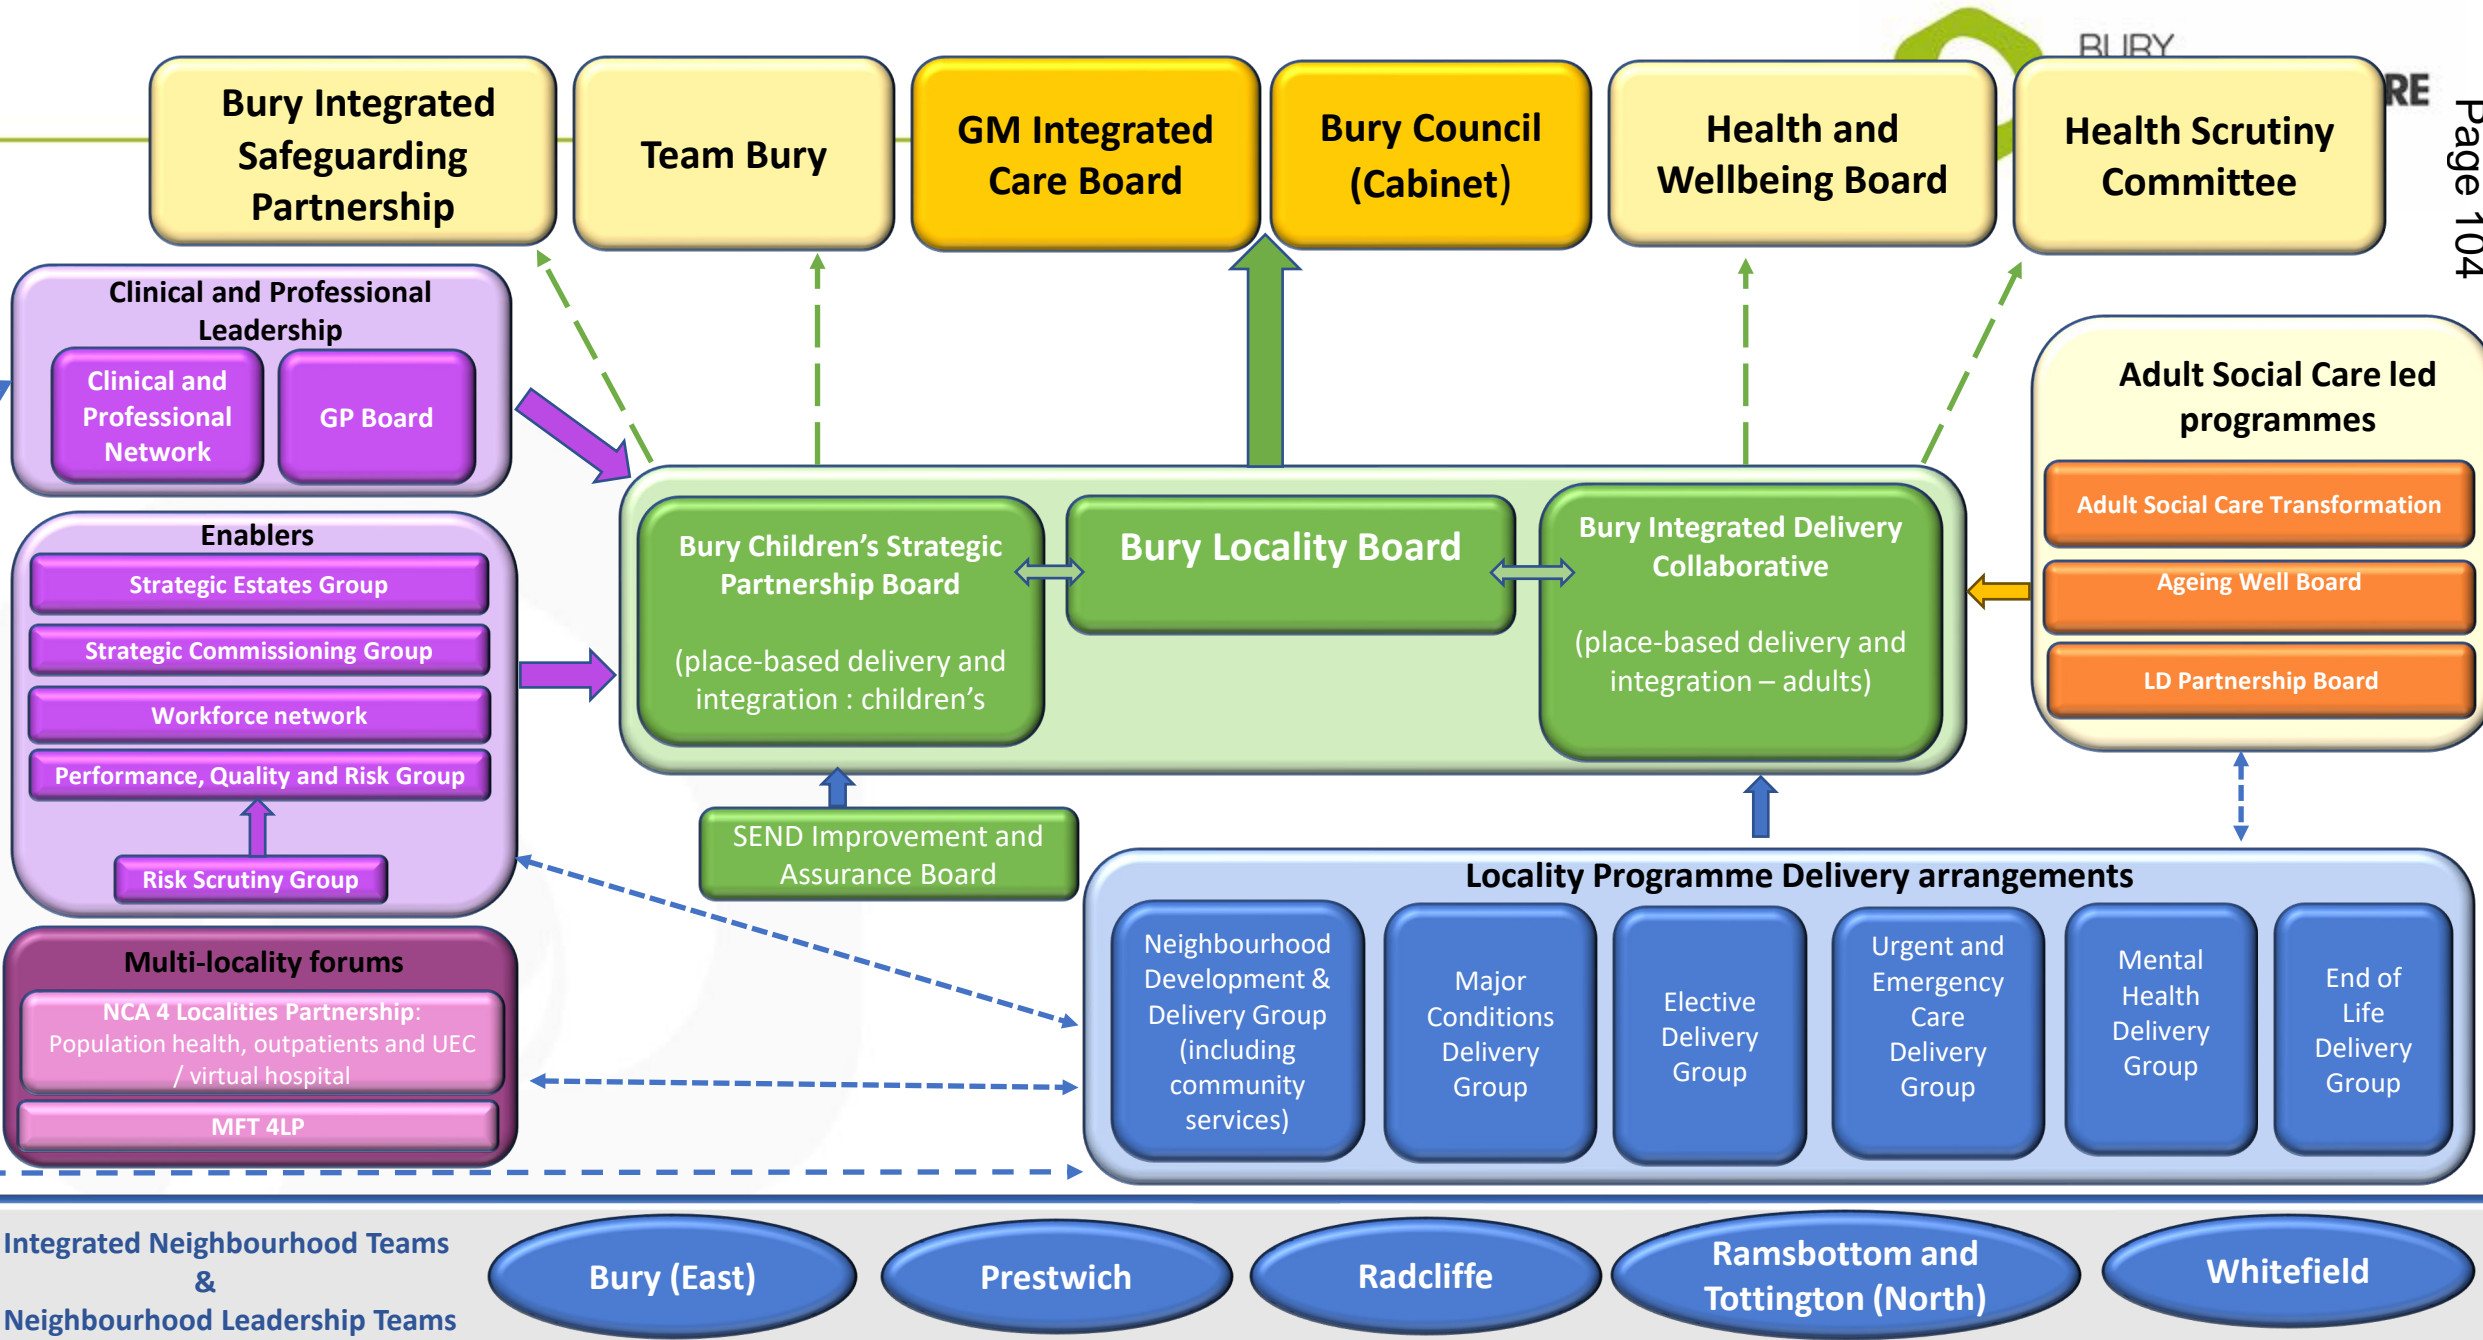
BURY

RE

Page 104

Bury Integrated Safeguarding Partnership

Team Bury

GM Integrated Care Board

Bury Council (Cabinet)

Health and Wellbeing Board

Health Scrutiny Committee

Clinical and Professional Leadership

Clinical and Professional Network

GP Board

Enablers

Strategic Estates Group

Strategic Commissioning Group

Workforce network

Performance, Quality and Risk Group

Risk Scrutiny Group

Bury Children's Strategic Partnership Board

(place-based delivery and integration : children's

Bury Locality Board

Bury Integrated Delivery Collaborative

(place-based delivery and integration – adults)

Adult Social Care led programmes

Adult Social Care Transformation

Ageing Well Board

LD Partnership Board

SEND Improvement and Assurance Board

Locality Programme Delivery arrangements

Neighbourhood Development & Delivery Group (including community services)

Major Conditions Delivery Group

Elective Delivery Group

Urgent and Emergency Care Delivery Group

Mental Health Delivery Group

End of Life Delivery Group

Multi-locality forums

NCA 4 Localities Partnership: Population health, outpatients and UEC / virtual hospital

MFT 4LP

Integrated Neighbourhood Teams & Neighbourhood Leadership Teams

Bury (East)

Prestwich

Radcliffe

Ramsbottom and Tottington (North)

Whitefield